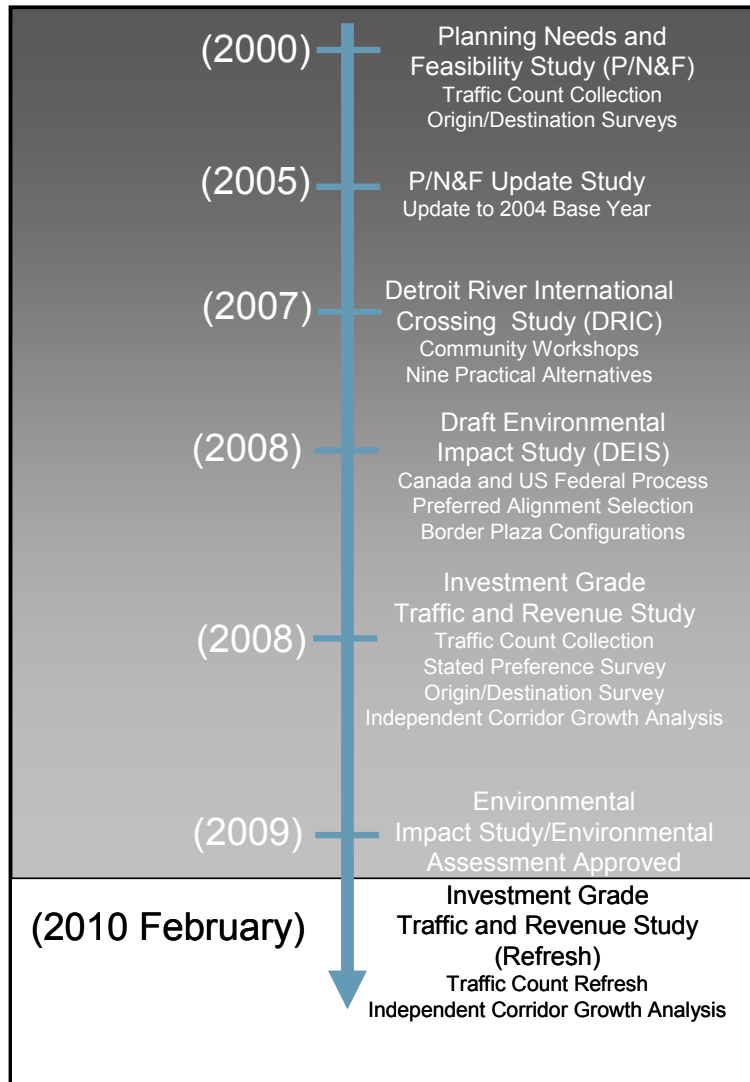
(2000)

Planning Needs and Feasibility Study (P/N&F)
Traffic Count Collection
Origin/Destination Surveys

(2005)

P/N&F Update Study
Update to 2004 Base Year

(2007)

Detroit River International Crossing Study (DRIC)
Community Workshops
Nine Practical Alternatives

(2008)

Draft Environmental Impact Study (DEIS)
Canada and US Federal Process
Preferred Alignment Selection
Border Plaza Configurations

(2008)

Investment Grade Traffic and Revenue Study
Traffic Count Collection
Stated Preference Survey
Origin/Destination Survey
Independent Corridor Growth Analysis

(2009)

Environmental Impact Study/Environmental Assessment Approved

(2010 February)

Investment Grade Traffic and Revenue Study (Refresh)
Traffic Count Refresh
Independent Corridor Growth Analysis